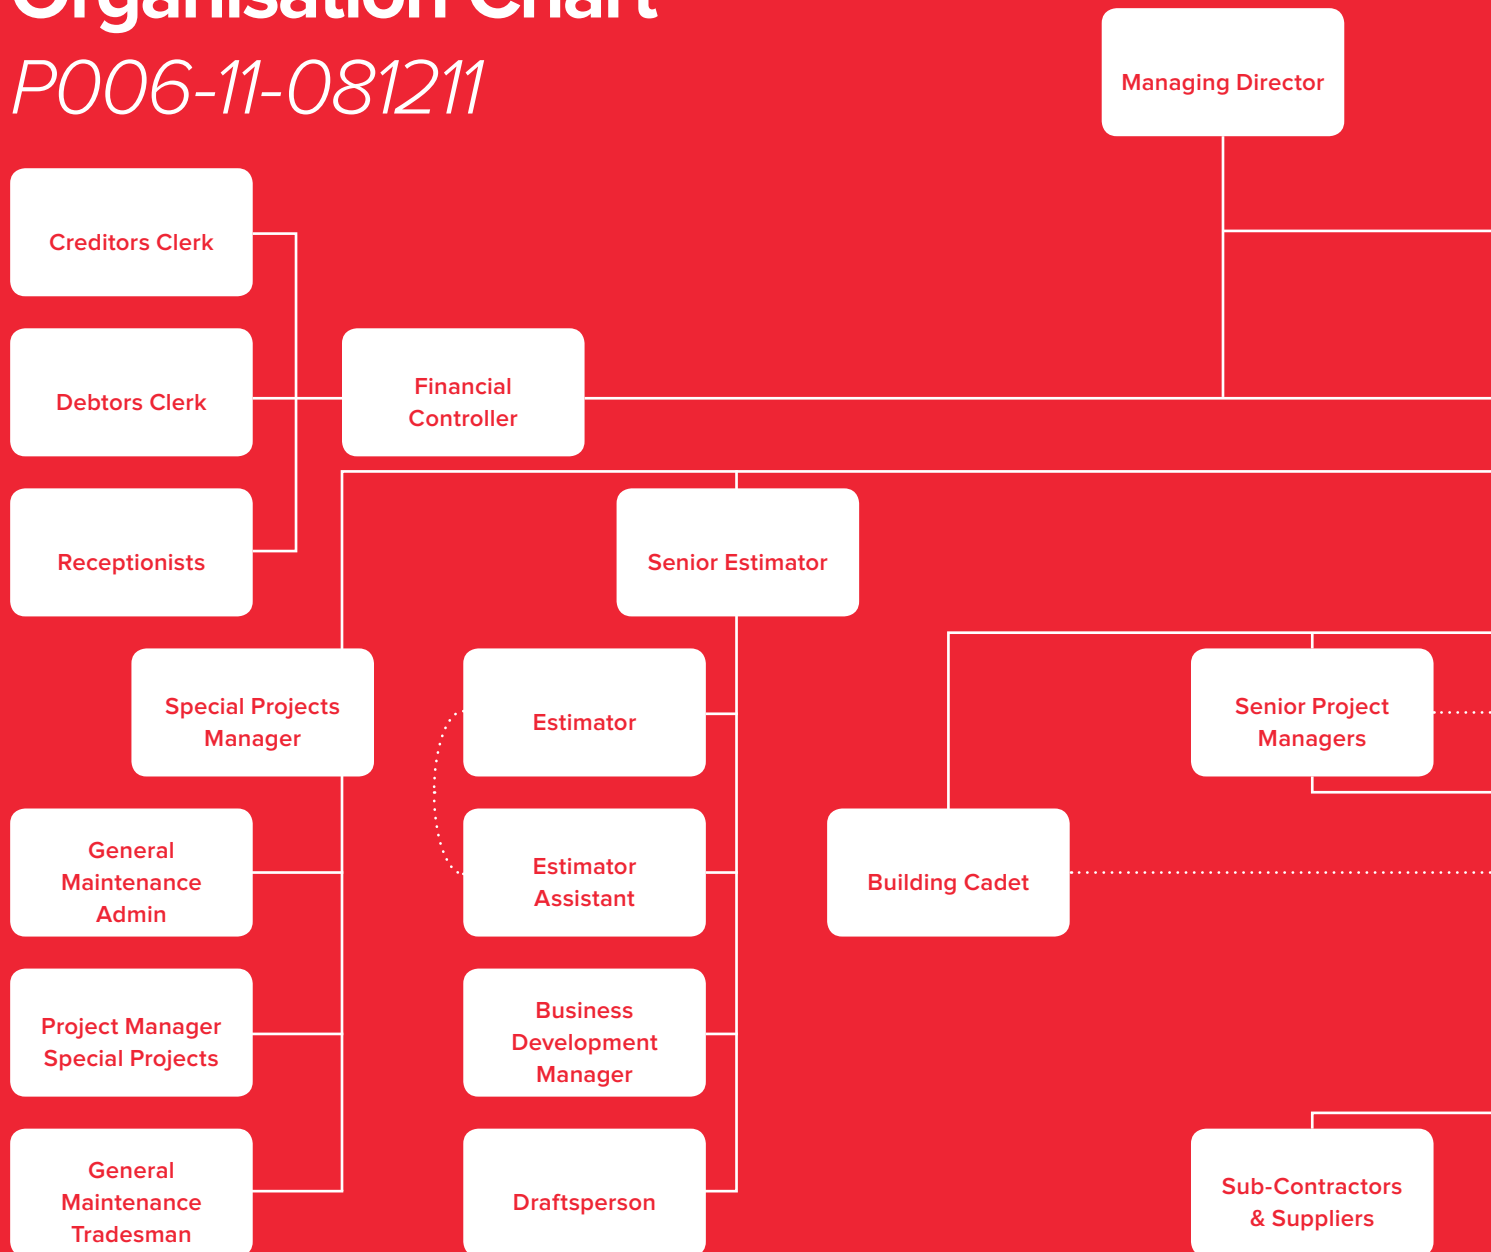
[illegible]

P006-11-081211

Managing Director

Creditors Clerk

Debtors Clerk

Receptionists

Financial Controller

Senior Estimator

Special Projects Manager

Estimator

Estimator Assistant

Building Cadet

Senior Project Managers

General Maintenance Admin

Project Manager Special Projects

Business Development Manager

General Maintenance Tradesman

Draftsperson

Sub-Contractors & Suppliers